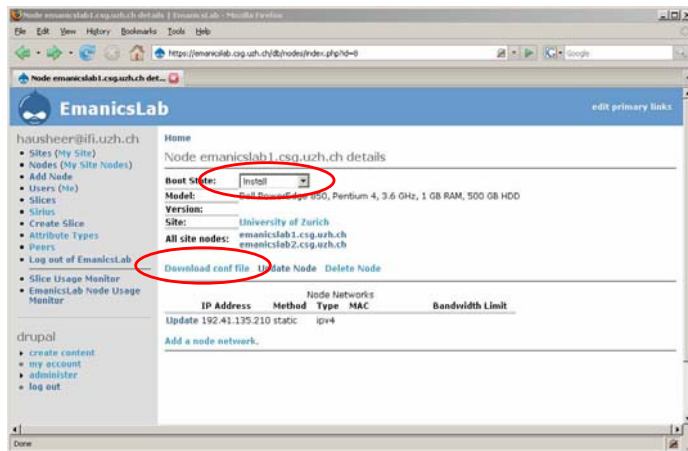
Node emanicslab1.csg.uzh.ch details | EmanicsLab - Mozilla Firefox

File Edit View History Bookmarks Tools Help

https://emanicslab.csg.uzh.ch/db/nodes/index.php?id=8

Google

Node emanicslab1.csg.uzh.ch det...

EmanicsLab

edit primary links

hausheer@ifi.uzh.ch

- Sites (My Site)
- Nodes (My Site Nodes)
- Add Node
- Users (Me)
- Slices
- Sirius
- Create Slice
- Attribute Types
- Peers
- Log out of EmanicsLab

- Slice Usage Monitor
- EmanicsLab Node Usage Monitor

drupal

- create content
- my account
- administer
- log out

Home

Node emanicslab1.csg.uzh.ch details

Boot State: Install

Model: Dell PowerEdge 850, Pentium 4, 3.6 GHz, 1 GB RAM, 500 GB HDD

Version:

Site: University of Zurich

All site nodes: emanicslab1.csg.uzh.ch emanicslab2.csg.uzh.ch

Download conf file Update Node Delete Node

Node Networks

| | IP Address | Method | Type | MAC | Bandwidth Limit |
|---|---|---|---|---|---|
| Update | 192.41.135.210 | static | ipv4 | | |

Add a node network.

Done